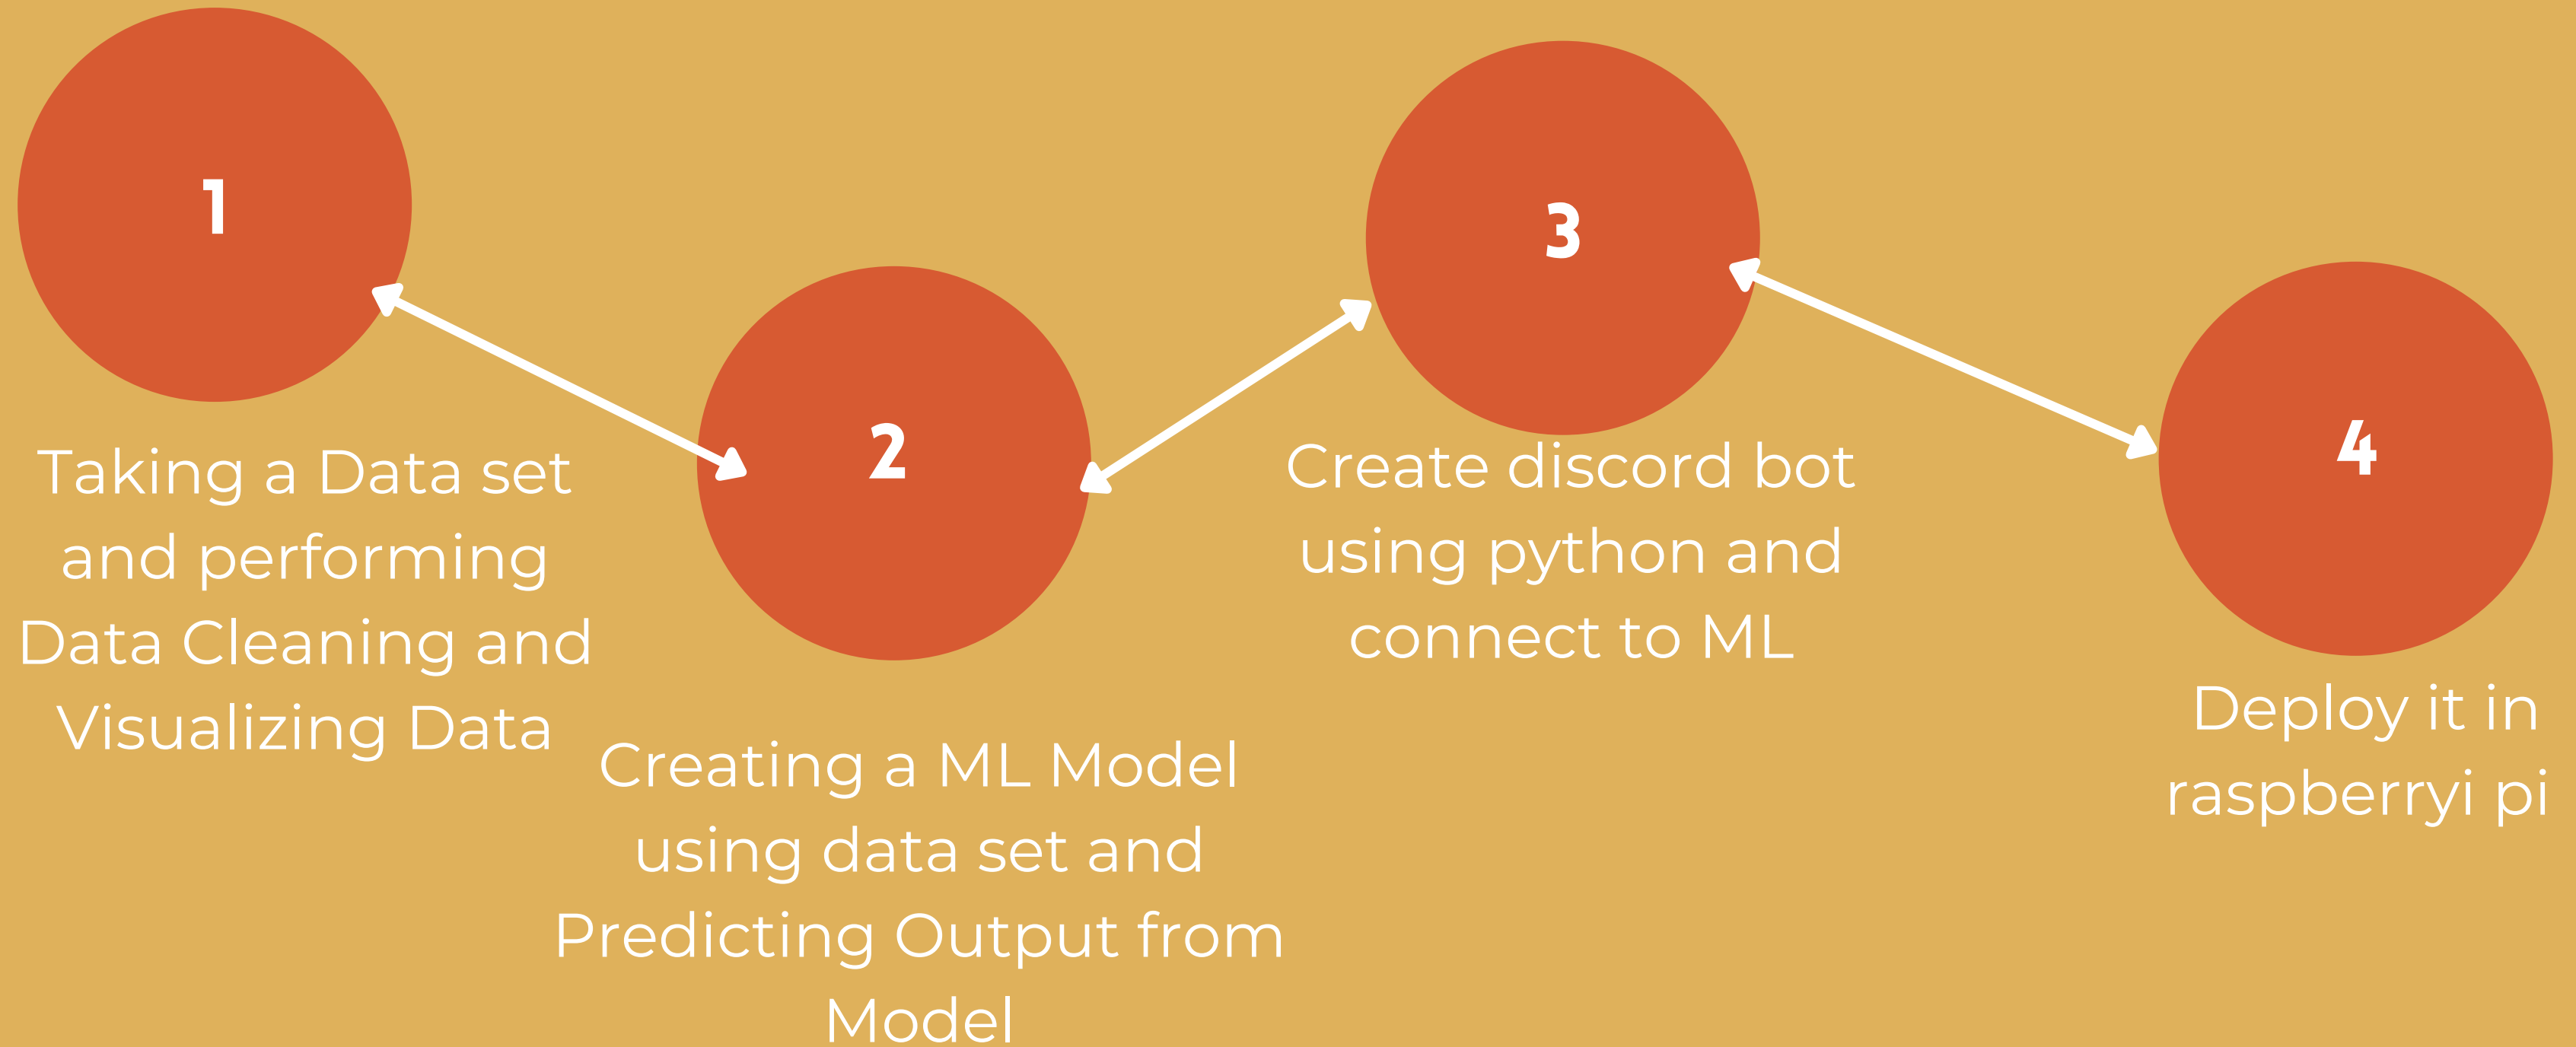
1

Taking a Data set and performing Data Cleaning and Visualizing Data

2

Creating a ML Model using data set and Predicting Output from Model

3

Create discord bot using python and connect to ML

4

Deploy it in raspberryi pi